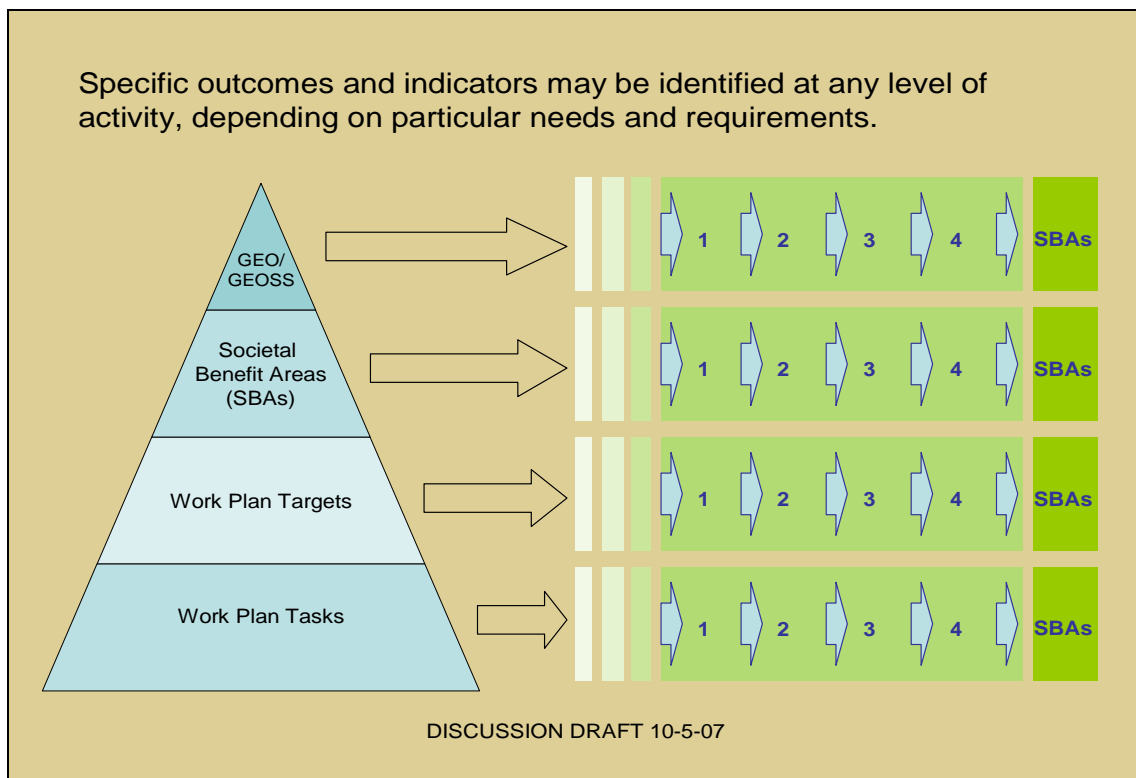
Specific outcomes and indicators may be identified at any level of activity, depending on particular needs and requirements.

GEO/
GEOSS

1 2 3 4 SBAs

Societal Benefit Areas (SBAs)

1 2 3 4 SBAs

Work Plan Targets

1 2 3 4 SBAs

Work Plan Tasks

1 2 3 4 SBAs

DISCUSSION DRAFT 10-5-07